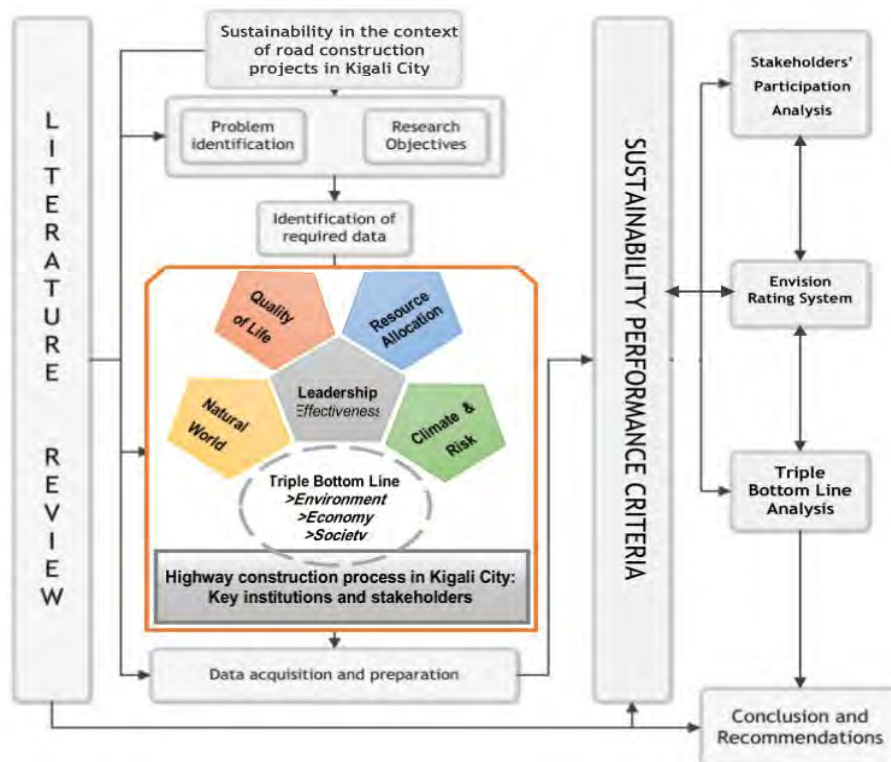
LITERATURE REVIEW

Sustainability in the context of road construction projects in Kigali City

Problem identification

Research Objectives

Identification of required data

Quality of Life

Resource Allocation

Leadership Effectiveness

Natural World

Climate & Risk

Triple Bottom Line
>Environment
>Economy
>Society

Highway construction process in Kigali City: Key institutions and stakeholders

Data acquisition and preparation

SUSTAINABILITY PERFORMANCE CRITERIA

Stakeholders' Participation Analysis

Envision Rating System

Triple Bottom Line Analysis

Conclusion and Recommendations